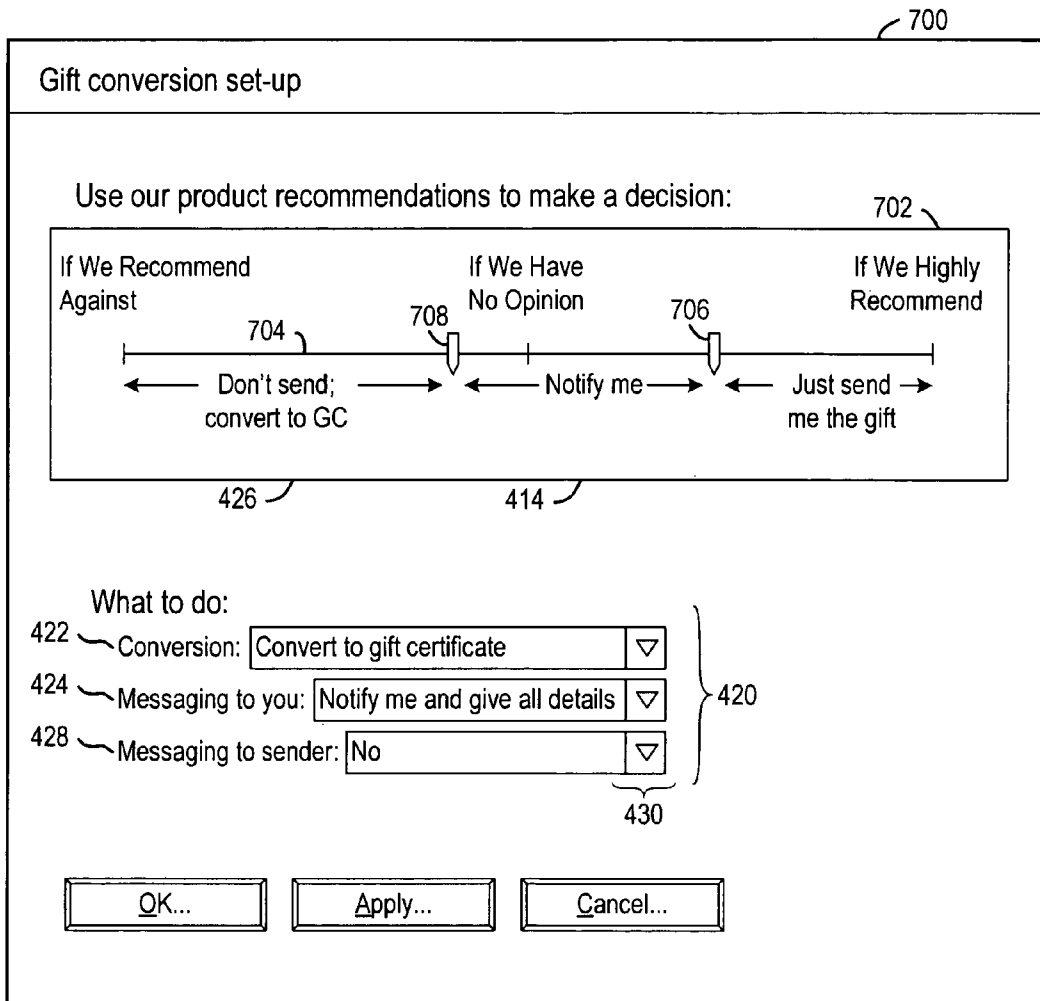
700

Gift conversion set-up

Use our product recommendations to make a decision:

702

If We Recommend Against

If We Have No Opinion

If We Highly Recommend

704

708

706

Don't send; convert to GC

Notify me

Just send me the gift

426

414

What to do:

422 Conversion: Convert to gift certificate ▽

424 Messaging to you: Notify me and give all details ▽

428 Messaging to sender: No ▽

420

430

OK...

Apply...

Cancel...